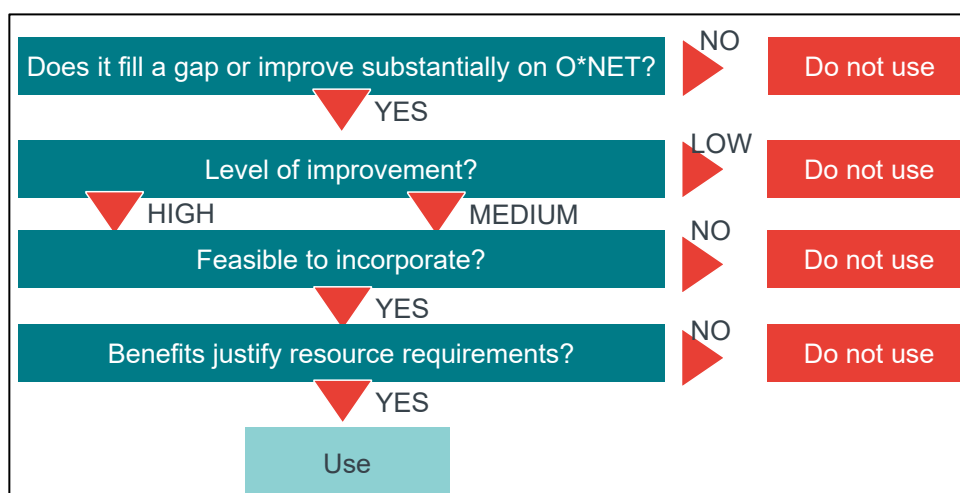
Does it fill a gap or improve substantially on O*NET?
NO
Do not use
YES
Level of improvement?
LOW
Do not use
HIGH
MEDIUM
Feasible to incorporate?
NO
Do not use
YES
Benefits justify resource requirements?
NO
Do not use
YES
Use